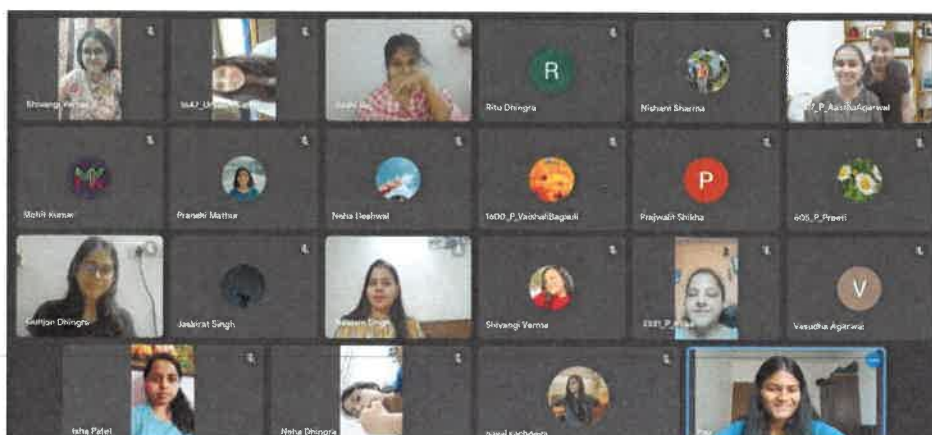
Shivangi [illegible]

1647_U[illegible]

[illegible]

R

Ritu Dhingra

Nishant Sharma

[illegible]7_P_AastháAgarwal

Mohit Kumar

Pranshi Mathur

Neha Deshwal

1600_P_VaishaliBagadi

P

Prajwalit Shikha

605_P_Preeti

Gunjan Dhingra

Jaskirat Singh

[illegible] Singh

Shivangi Verma

2381_P_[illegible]

V

Vasudha Agarwal

Isha Patel

Neha Dhingra

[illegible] sachdeva

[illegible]